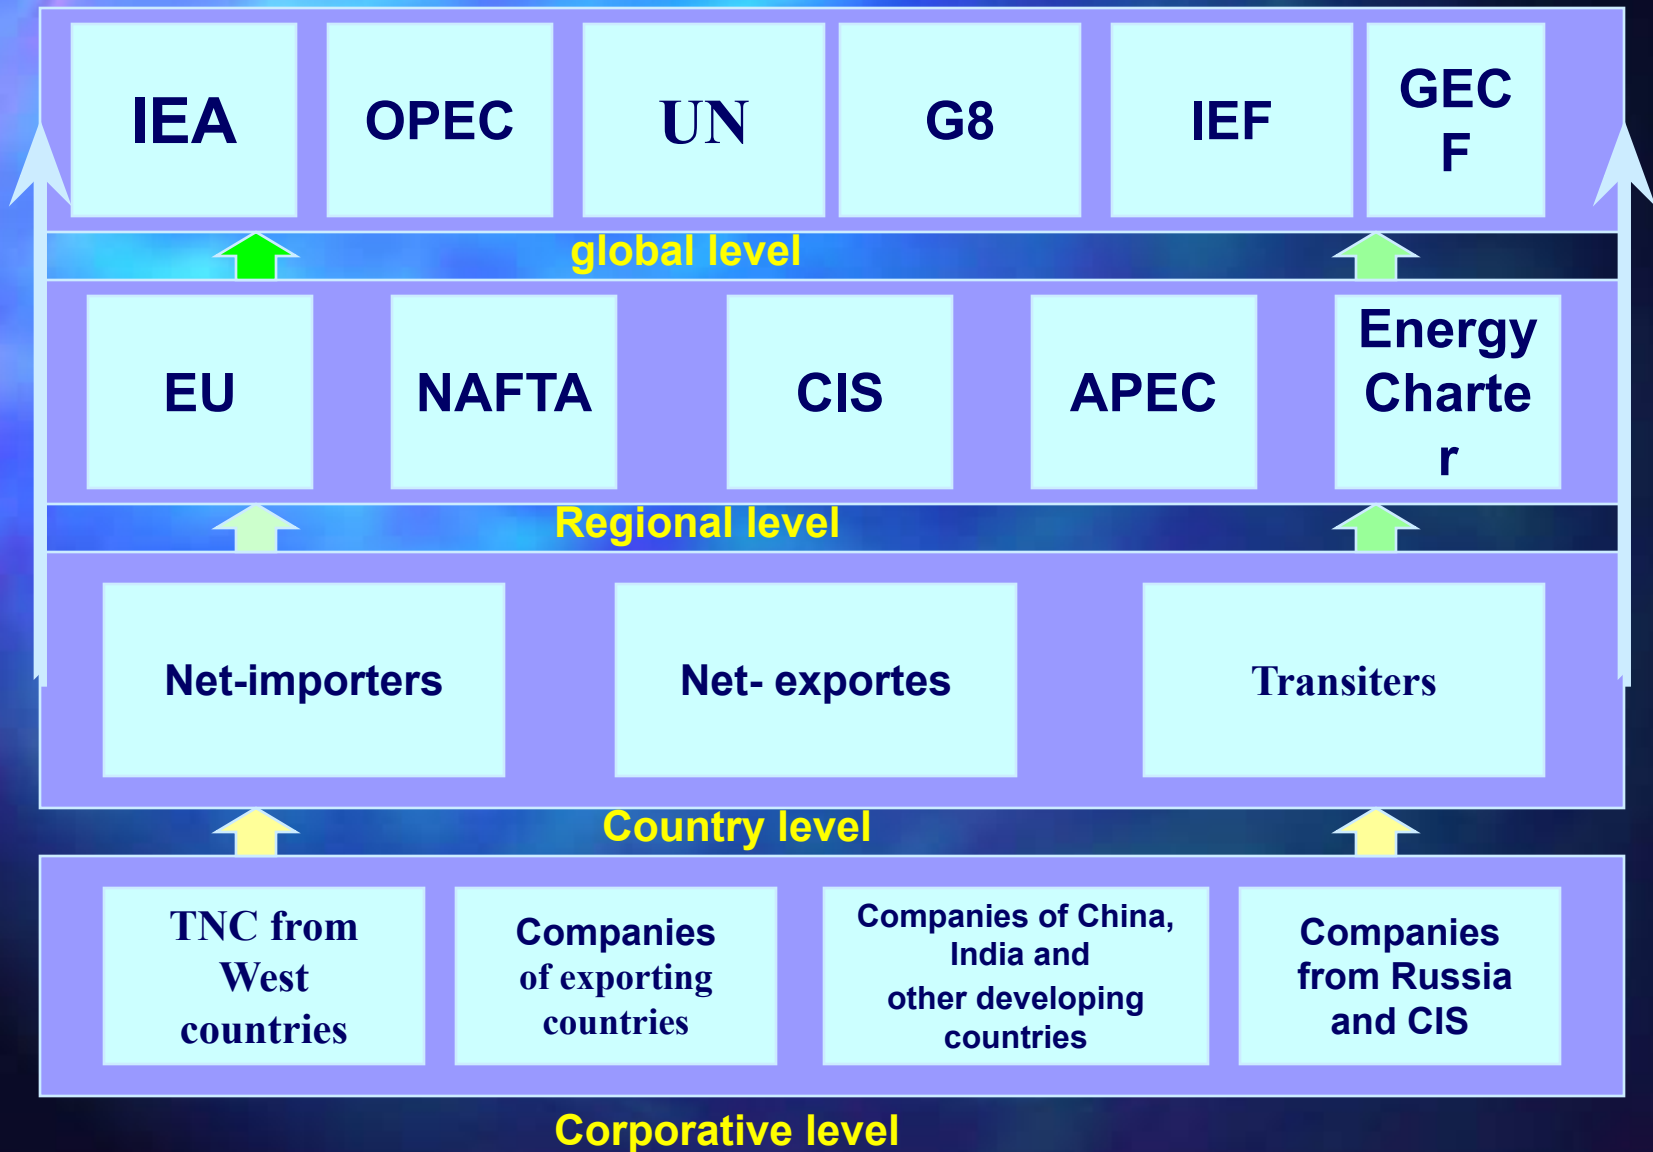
IEA

OPEC

UN

G8

IEF

GEC F

global level

EU

NAFTA

CIS

APEC

Energy Charte r

Regional level

Net-importers

Net- exportes

Transiters

Country level

TNC from West countries

Companies of exporting countries

Companies of China, India and other developing countries

Companies from Russia and CIS

Corporative level